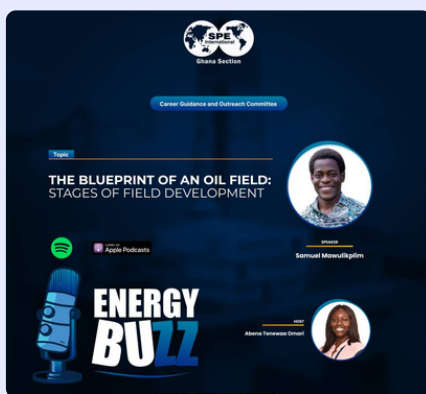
SPE International
Ghana Section

Career Guidance and Outreach Committee

Topic

THE BLUEPRINT OF AN OIL FIELD: STAGES OF FIELD DEVELOPMENT

SPEAKER
Samuel Mawulikplim

Listen on
Apple Podcasts

ENERGY BUZZ

HOST
Abena Tenewaa Omari